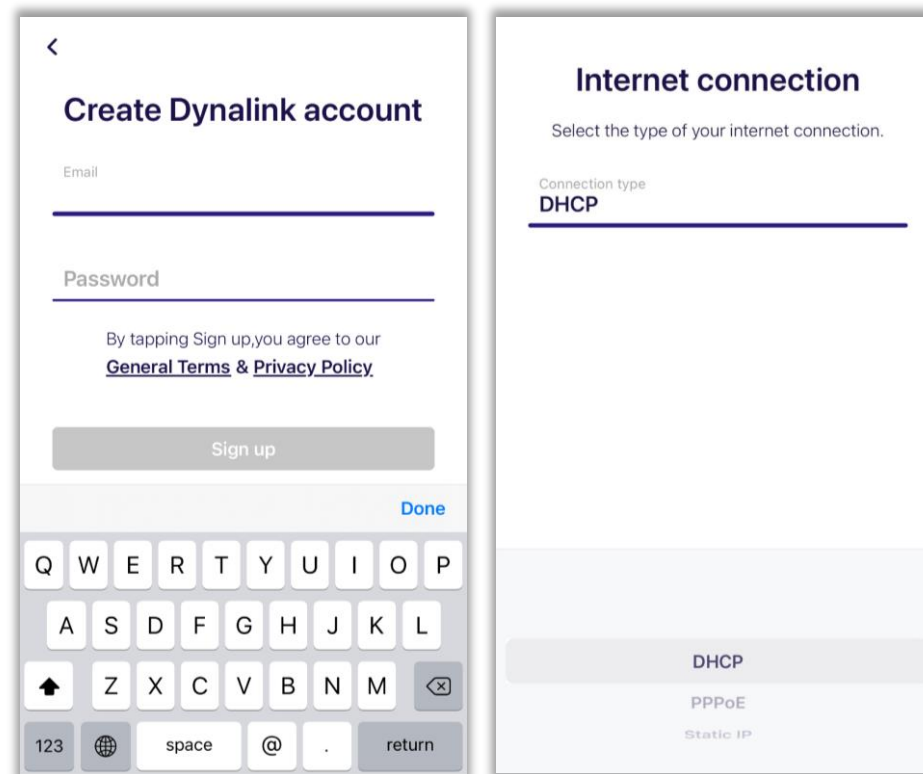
<

Create Dynalink account

Email

Password

By tapping Sign up,you agree to our General Terms & Privacy Policy

Sign up

Done

Q W E R T Y U I O P
A S D F G H J K L
Z X C V B N M
123 space @ . return

Internet connection

Select the type of your internet connection.

Connection type
DHCP

DHCP
PPPoE
Static IP